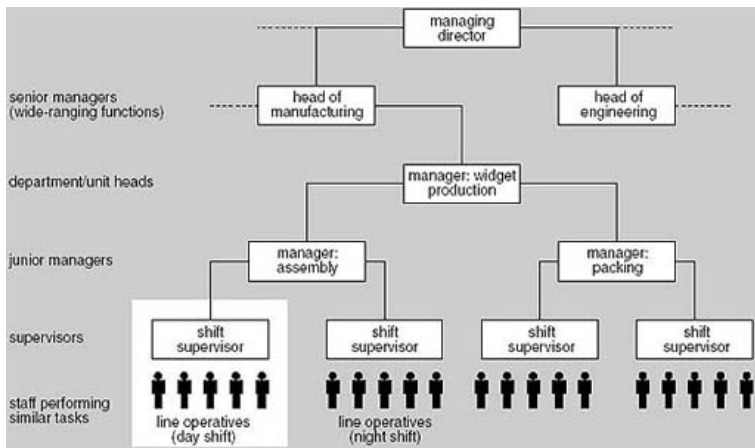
managing director

senior managers (wide-ranging functions)

head of manufacturing

head of engineering

department/unit heads

manager: widget production

junior managers

manager: assembly

manager: packing

supervisors

shift supervisor

shift supervisor

shift supervisor

shift supervisor

staff performing similar tasks

line operatives (day shift)

line operatives (night shift)